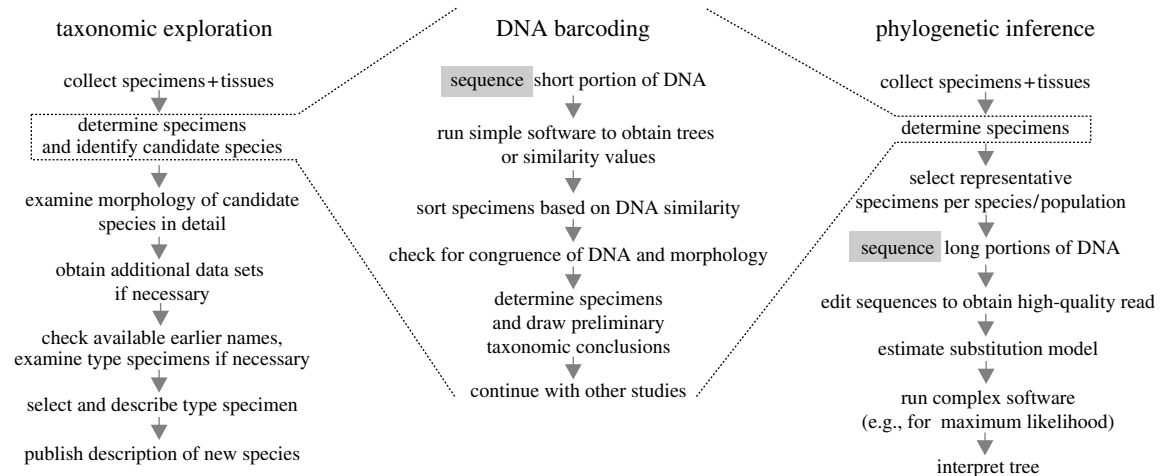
taxonomic exploration

collect specimens+tissues

determine specimens and identify candidate species

examine morphology of candidate species in detail

obtain additional data sets if necessary

check available earlier names, examine type specimens if necessary

select and describe type specimen

publish description of new species

DNA barcoding

sequence short portion of DNA

run simple software to obtain trees or similarity values

sort specimens based on DNA similarity

check for congruence of DNA and morphology

determine specimens and draw preliminary taxonomic conclusions

continue with other studies

phylogenetic inference

collect specimens+tissues

determine specimens

select representative specimens per species/population

sequence long portions of DNA

edit sequences to obtain high-quality read

estimate substitution model

run complex software (e.g., for maximum likelihood)

interpret tree